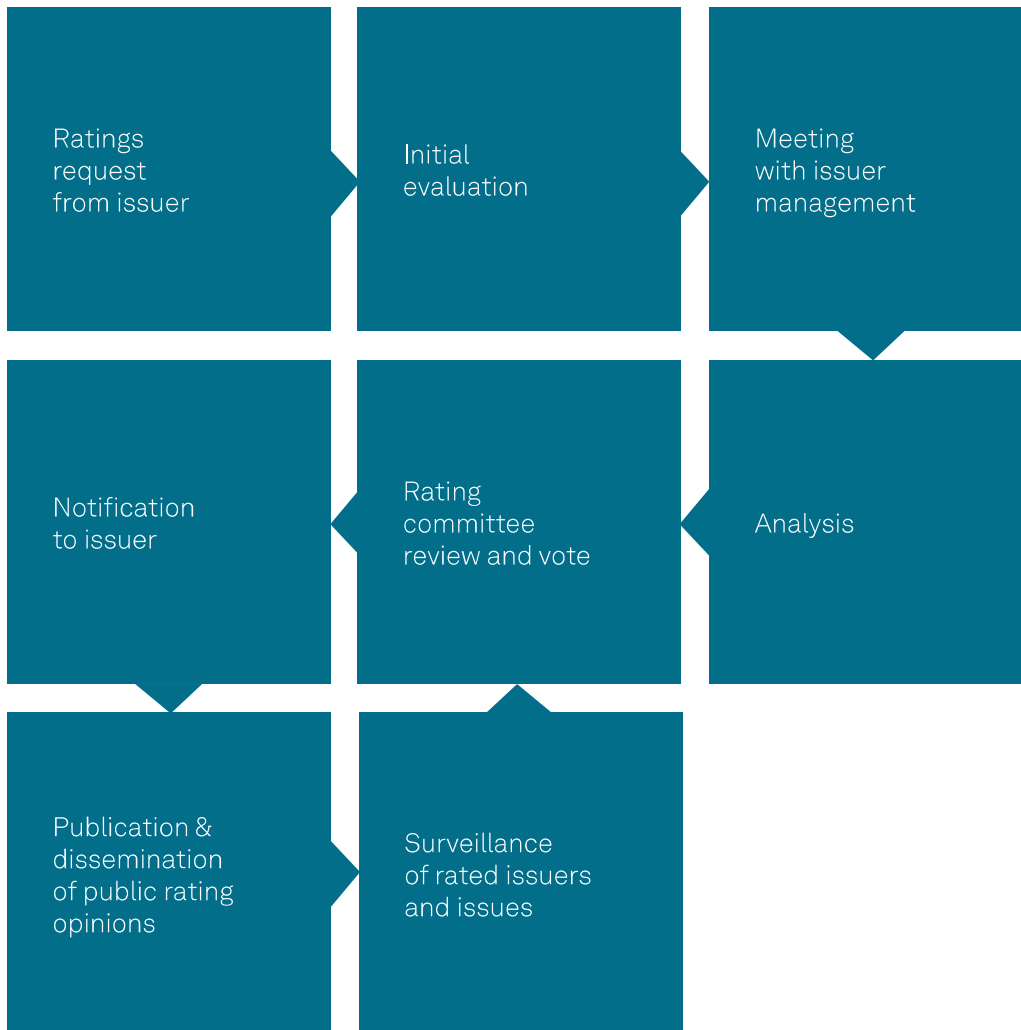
Ratings request from issuer

Initial evaluation

Meeting with issuer management

Notification to issuer

Rating committee review and vote

Analysis

Publication & dissemination of public rating opinions

Surveillance of rated issuers and issues